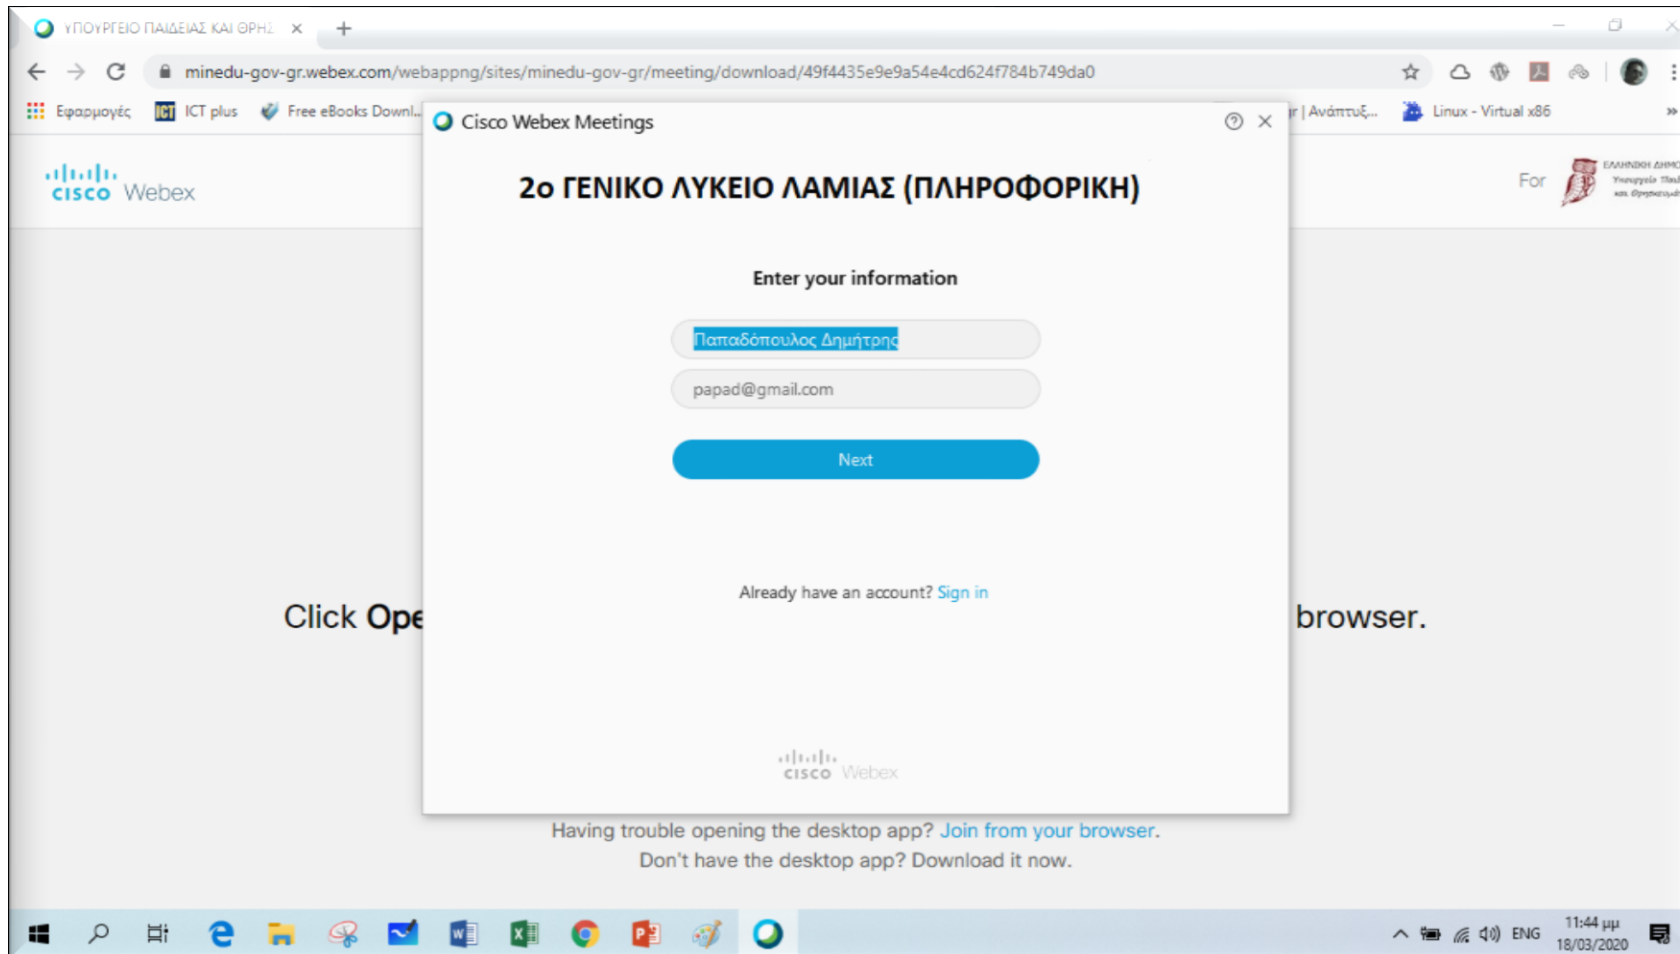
ΥΠΟΥΡΓΕΙΟ ΠΑΙΔΕΙΑΣ ΚΑΙ ΘΡΗΣ ×

minedu-gov-gr.webex.com/webappng/sites/minedu-gov-gr/meeting/download/49f4435e9e9a54e4cd624f784b749da0

Εφαρμογές ICT plus Free eBooks Downl... r | Ανάπτυξ... Linux - Virtual x86

cisco Webex

For

Cisco Webex Meetings

2ο ΓΕΝΙΚΟ ΛΥΚΕΙΟ ΛΑΜΙΑΣ (ΠΛΗΡΟΦΟΡΙΚΗ)

Enter your information

Παπαδόπουλος Δημήτρης

papad@gmail.com

Next

Already have an account? Sign in

cisco Webex

Click Ope browser.

Having trouble opening the desktop app? Join from your browser.
Don't have the desktop app? Download it now.

ENG 11:44 μμ 18/03/2020